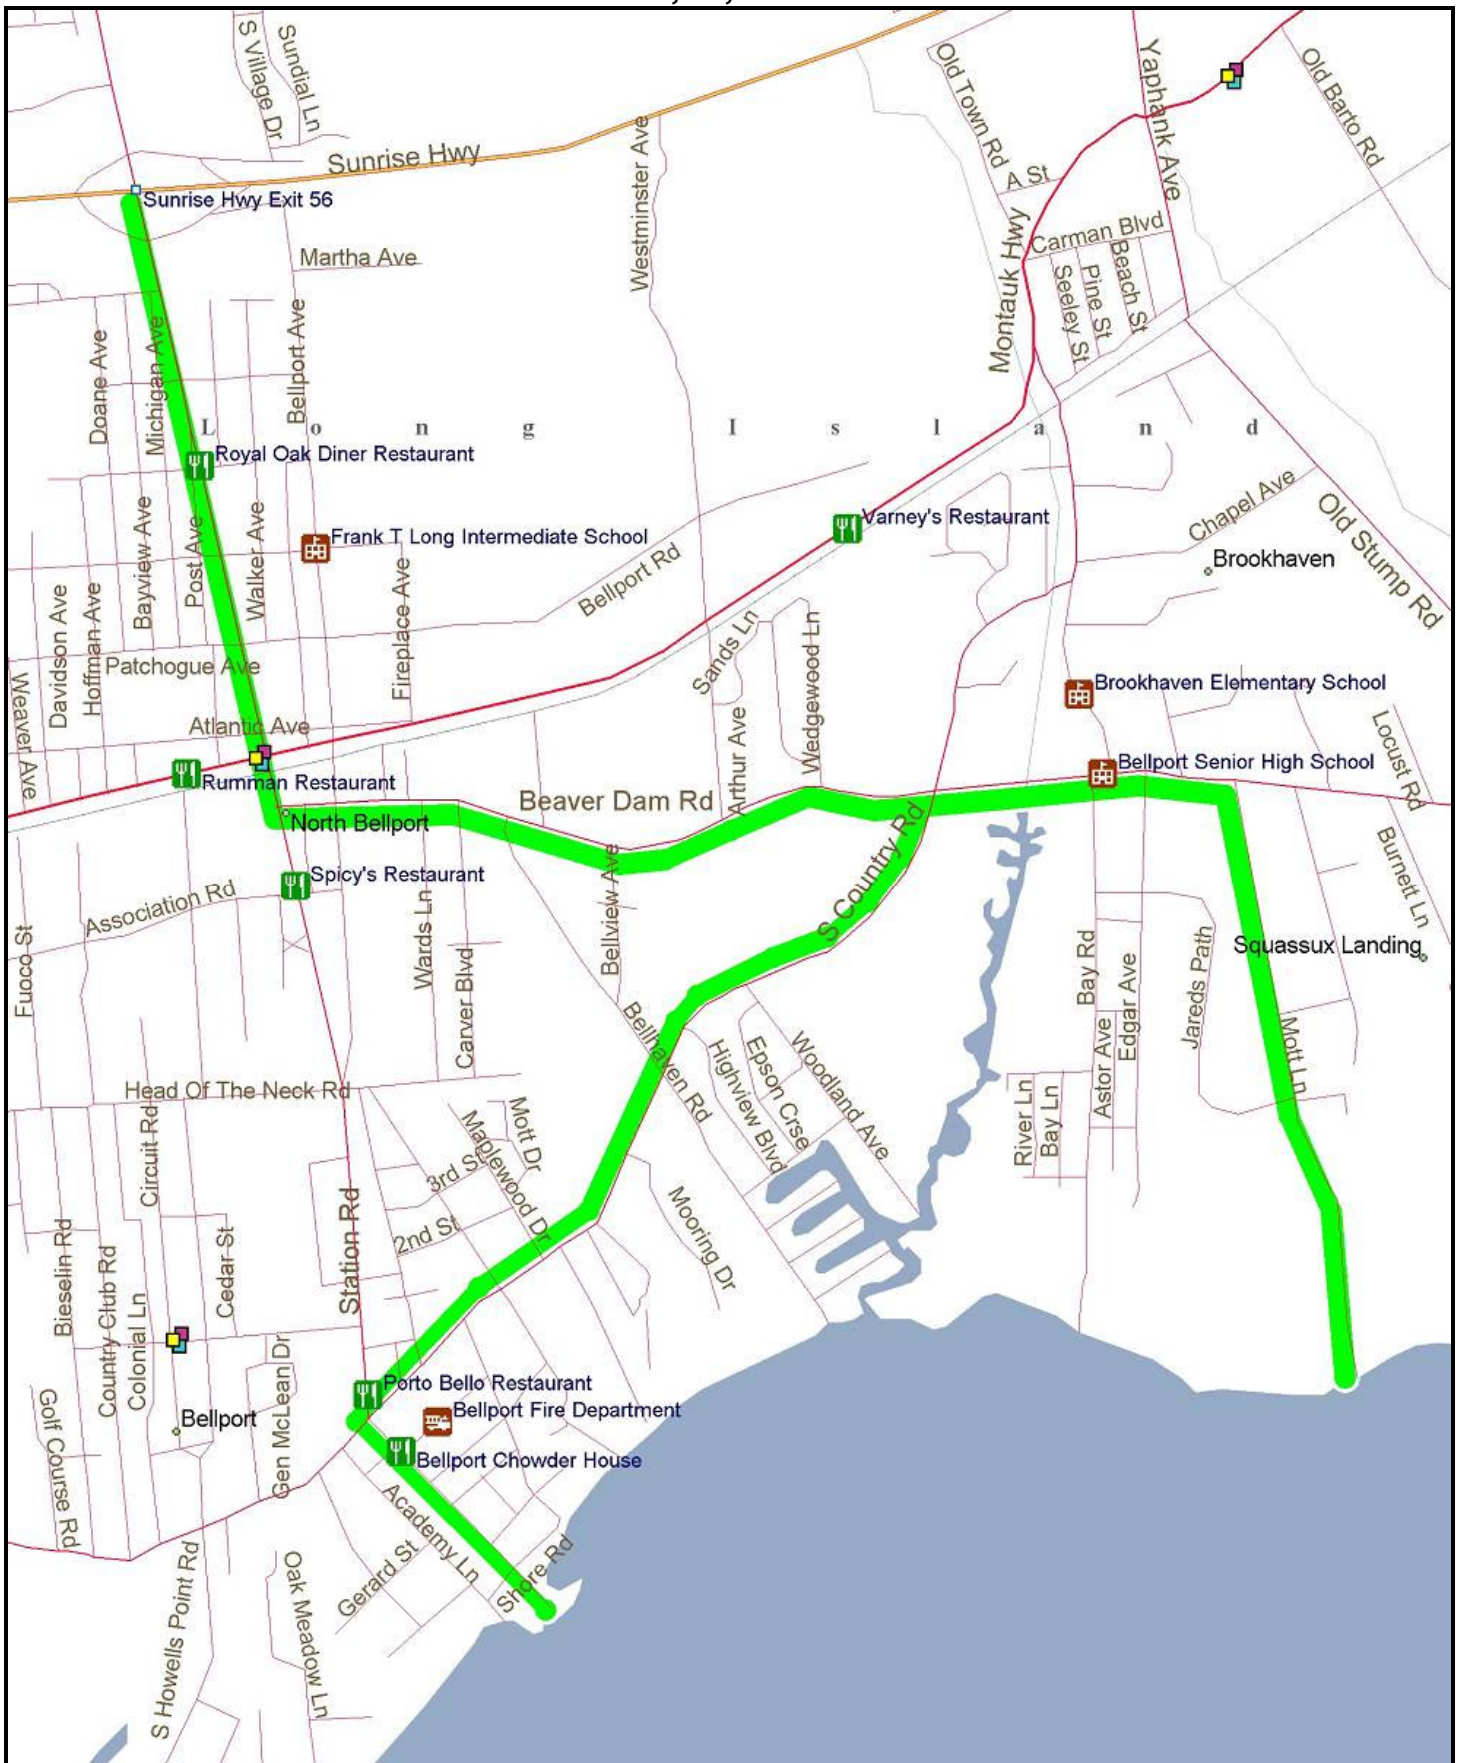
S Village Dr
Sundial Ln
Sunrise Hwy
Sunrise Hwy Exit 56
Westminster Ave
Old Town Rd
A St
Yaphank Ave
Old Barto Rd
Martha Ave
Carman Blvd
Montauk Hwy
Seeley St
Pine St
Beach St
Doane Ave
Michigan Ave
Bellport Ave
L o n g I s l a n d
Royal Oak Diner Restaurant
Frank T Long Intermediate School
Varney's Restaurant
Chapel Ave
Brookhaven
Old Stump Rd
Davidson Ave
Hoffman Ave
Bayview Ave
Post Ave
Walker Ave
Fireplace Ave
Bellport Rd
Sands Ln
Wedgewood Ln
Patchogue Ave
Weaver Ave
Atlantic Ave
Arthur Ave
Brookhaven Elementary School
Locust Rd
Rumman Restaurant
Beaver Dam Rd
Bellport Senior High School
North Bellport
Burnett Ln
Spicy's Restaurant
S Country Rd
Association Rd
Wards Ln
Carver Blvd
Bellview Ave
Fuoco St
Squassux Landing
Bay Rd
Edgar Ave
Astor Ave
Jareds Path
Mott Ln
Bellhaven Rd
Highview Blvd
Epson Crse
Woodland Ave
Head Of The Neck Rd
Circuit Rd
Mott Dr
Maplewood Dr
3rd St
2nd St
River Ln
Bay Ln
Station Rd
Mooring Dr
Bieselin Rd
Country Club Rd
Colonial Ln
Cedar St
Gen McLean Dr
Porto Bello Restaurant
Bellport Fire Department
Bellport
Bellport Chowder House
Golf Course Rd
Academy Ln
Shore Rd
Gerard St
S Howells Point Rd
Oak Meadow Ln